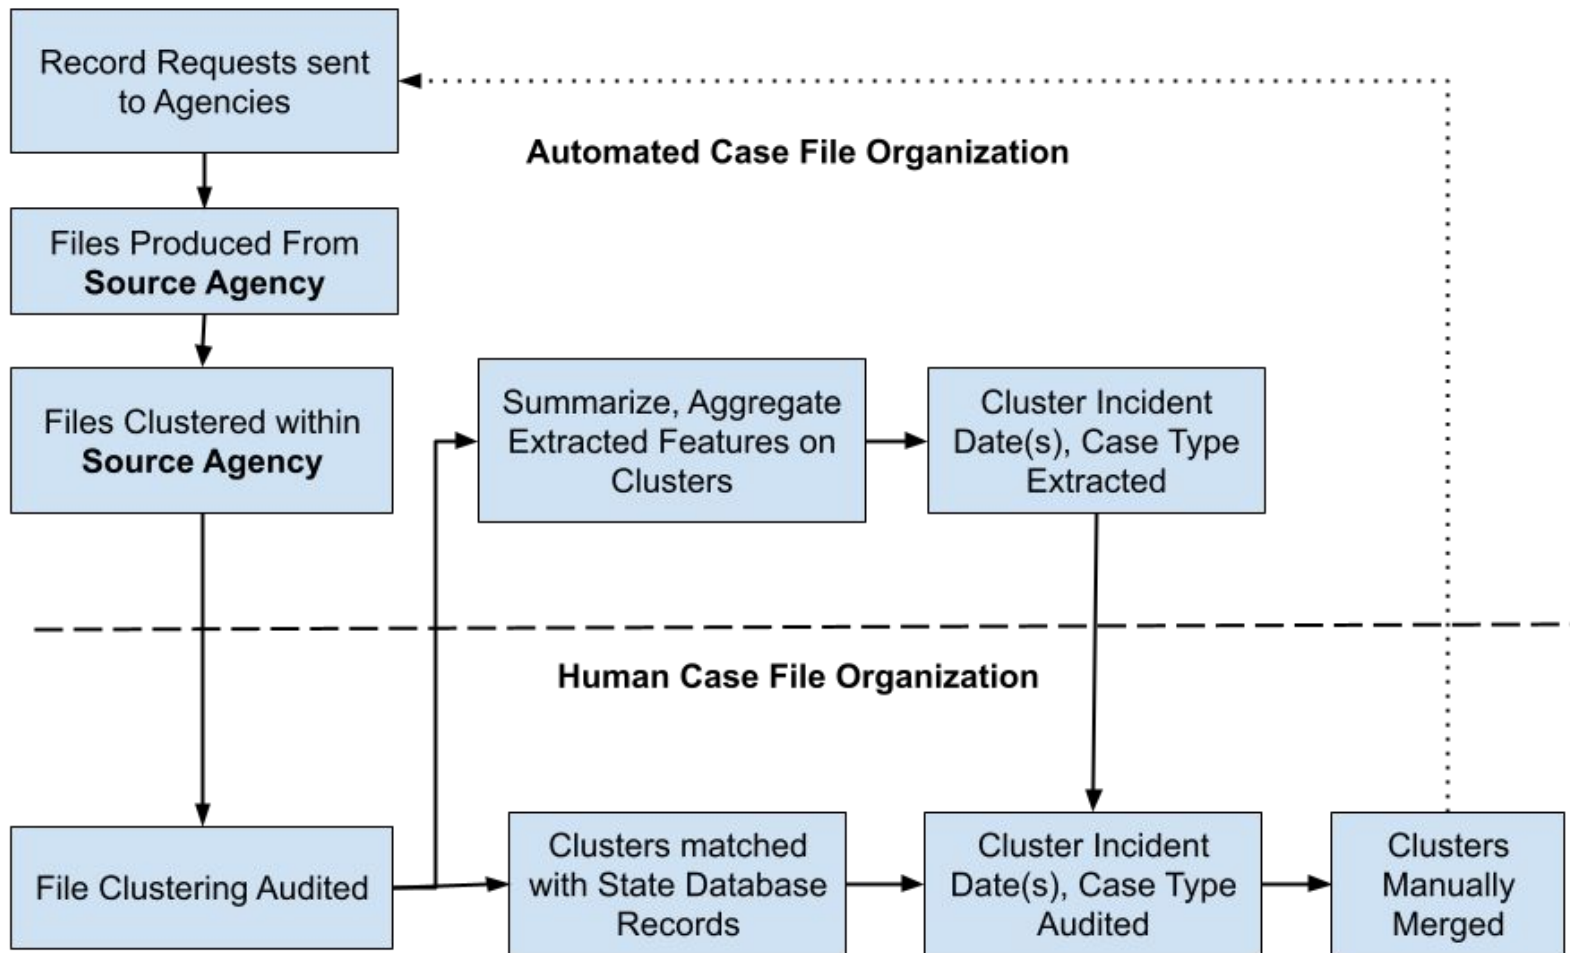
Record Requests sent to Agencies

Automated Case File Organization

Files Produced From **Source Agency**

Files Clustered within **Source Agency**

Summarize, Aggregate Extracted Features on Clusters

Cluster Incident Date(s), Case Type Extracted

Human Case File Organization

File Clustering Audited

Clusters matched with State Database Records

Cluster Incident Date(s), Case Type Audited

Clusters Manually Merged